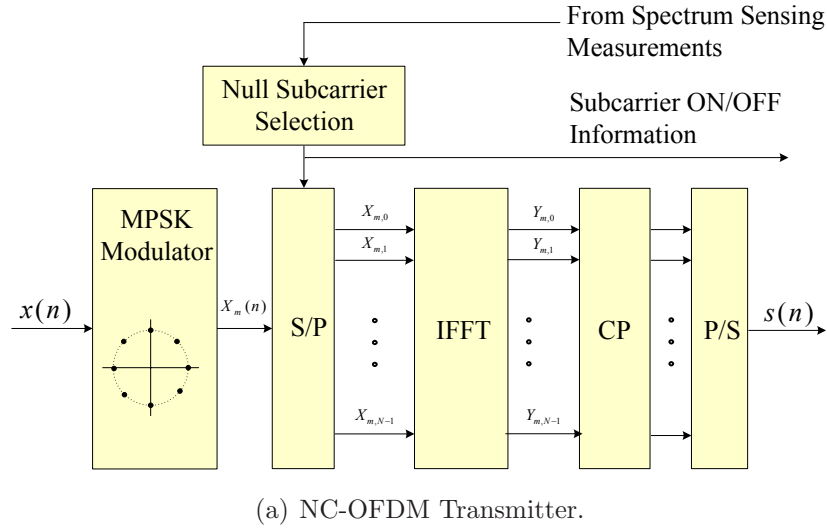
From Spectrum Sensing Measurements

Null Subcarrier Selection

Subcarrier ON/OFF Information

MPSK Modulator

$x(n)$

$X_m(n)$

S/P

$X_{m,0}$

$X_{m,1}$

$X_{m,N-1}$

IFFT

$Y_{m,0}$

$Y_{m,1}$

$Y_{m,N-1}$

CP

P/S

$s(n)$

(a) NC-OFDM Transmitter.